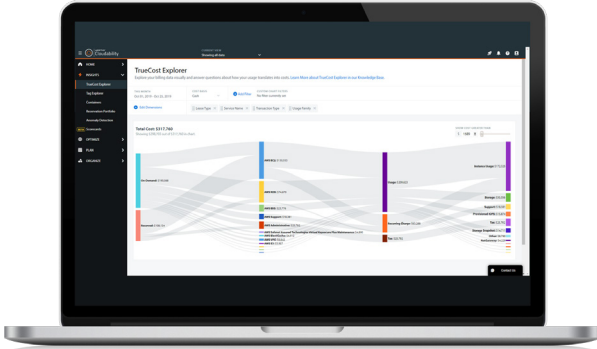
Cloudability

Showing all data

HOME
INSIGHTS
TrueCost Explorer
Tag Explorer
Containers
Reservation Portfolio
Anomaly Detection
Scorecards
OPTIMIZE
PLAN
ORGANIZE

TrueCost Explorer

Explore your billing data visually and answer questions about how your usage translates into costs. Learn More about TrueCost Explorer in our Knowledge Base

Add Dimension

Lease Type
Service Name
Transaction Type
Usage Family

Total Cost: $317,760

On-Demand
Reserved

Usage
Recurring Charges
Tax

Instance Usage
Storage
Support

Contact Us